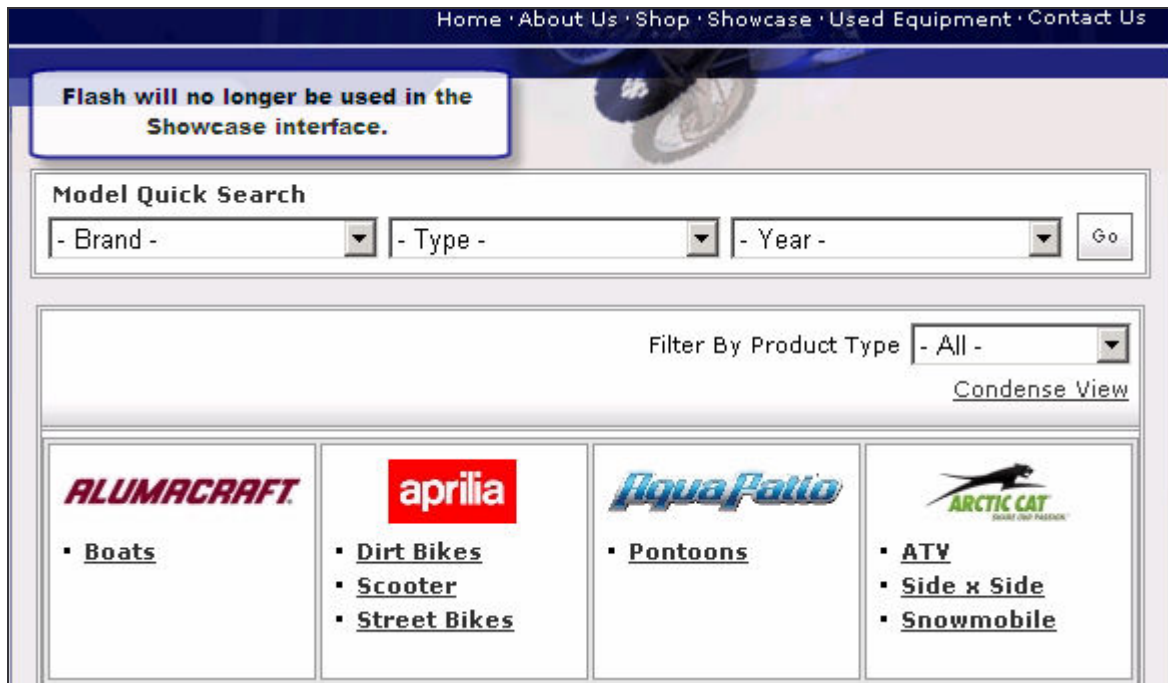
Home · About Us · Shop · Showcase · Used Equipment · Contact Us

Flash will no longer be used in the Showcase interface.

Model Quick Search

- Brand -

- Type -

- Year -

Go

Filter By Product Type - All -

Condense View

ALUMACRAFT

- Boats

aprilia

- Dirt Bikes
- Scooter
- Street Bikes

AquaPatio

- Pontoons

ARCTIC CAT

SHARE OUR PASSION

- ATV
- Side x Side
- Snowmobile